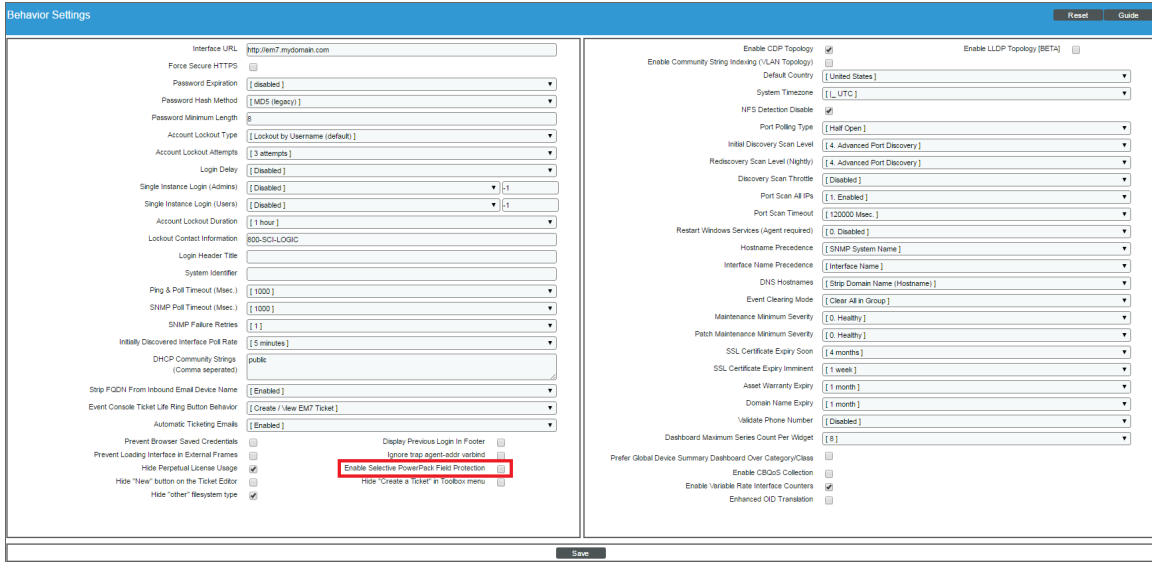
Behavior Settings

Reset Guide

Interface URL http://em7.mydomain.com
Force Secure HTTPS
Password Expiration [ disabled ]
Password Hash Method [ MD5 (legacy) ]
Password Minimum Length 8
Account Lockout Type [ Lockout by Username (default) ]
Account Lockout Attempts [ 3 attempts ]
Login Delay [ Disabled ]
Single Instance Login (Admins) [ Disabled ] -1
Single Instance Login (Users) [ Disabled ] -1
Account Lockout Duration [ 1 hour ]
Lockout Contact Information 800-SCI-LOGIC
Login Header Title
System Identifier
Ping & Poll Timeout (Msec.) [ 1000 ]
SNMP Poll Timeout (Msec.) [ 1000 ]
SNMP Failure Retries [ 1 ]
Initially Discovered Interface Poll Rate [ 5 minutes ]
DHCP Community Strings (Comma seperated) public
Strip FQDN From Inbound Email Device Name [ Enabled ]
Event Console Ticket Life Ring Button Behavior [ Create / View EM7 Ticket ]
Automatic Ticketing Emails [ Enabled ]
Prevent Browser Saved Credentials
Prevent Loading Interface in External Frames
Hide Perpetual License Usage
Hide "New" button on the Ticket Editor
Hide "other" filesystem type
Display Previous Login In Footer
Ignore trap agent-addr varbind
Enable Selective PowerPack Field Protection
Hide "Create a Ticket" in Toolbox menu

Enable CDP Topology
Enable LLDP Topology [BETA]
Enable Community String Indexing (VLAN Topology)
Default Country [ United States ]
System Timezone [ (_UTC ]
NFS Detection Disable
Port Polling Type [ Half Open ]
Initial Discovery Scan Level [ 4. Advanced Port Discovery ]
Rediscovery Scan Level (Nightly) [ 4. Advanced Port Discovery ]
Discovery Scan Throttle [ Disabled ]
Port Scan All IPs [ 1. Enabled ]
Port Scan Timeout [ 120000 Msec. ]
Restart Windows Services (Agent required) [ 0. Disabled ]
Hostname Precedence [ SNMP System Name ]
Interface Name Precedence [ Interface Name ]
DNS Hostnames [ Strip Domain Name (Hostname) ]
Event Clearing Mode [ Clear All in Group ]
Maintenance Minimum Severity [ 0. Healthy ]
Patch Maintenance Minimum Severity [ 0. Healthy ]
SSL Certificate Expiry Soon [ 4 months ]
SSL Certificate Expiry Imminent [ 1 week ]
Asset Warranty Expiry [ 1 month ]
Domain Name Expiry [ 1 month ]
Validate Phone Number [ Disabled ]
Dashboard Maximum Series Count Per Widget [ 8 ]
Prefer Global Device Summary Dashboard Over Category/Class
Enable CBQoS Collection
Enable Variable Rate Interface Counters
Enhanced OID Translation

Save